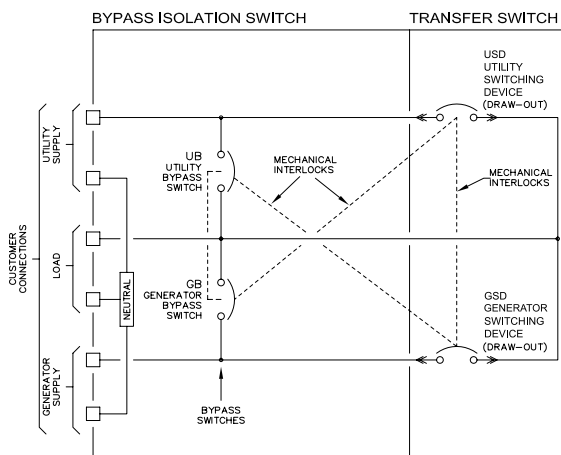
BYPASS ISOLATION SWITCH

TRANSFER SWITCH

USD
UTILITY
SWITCHING
DEVICE
(DRAW-OUT)

CUSTOMER CONNECTIONS

UTILITY SUPPLY

UB
UTILITY
BYPASS
SWITCH

MECHANICAL
INTERLOCKS

MECHANICAL
INTERLOCKS

LOAD

NEUTRAL

GB
GENERATOR
BYPASS
SWITCH

GSD
GENERATOR
SWITCHING
DEVICE
(DRAW-OUT)

GENERATOR SUPPLY

BYPASS
SWITCHES